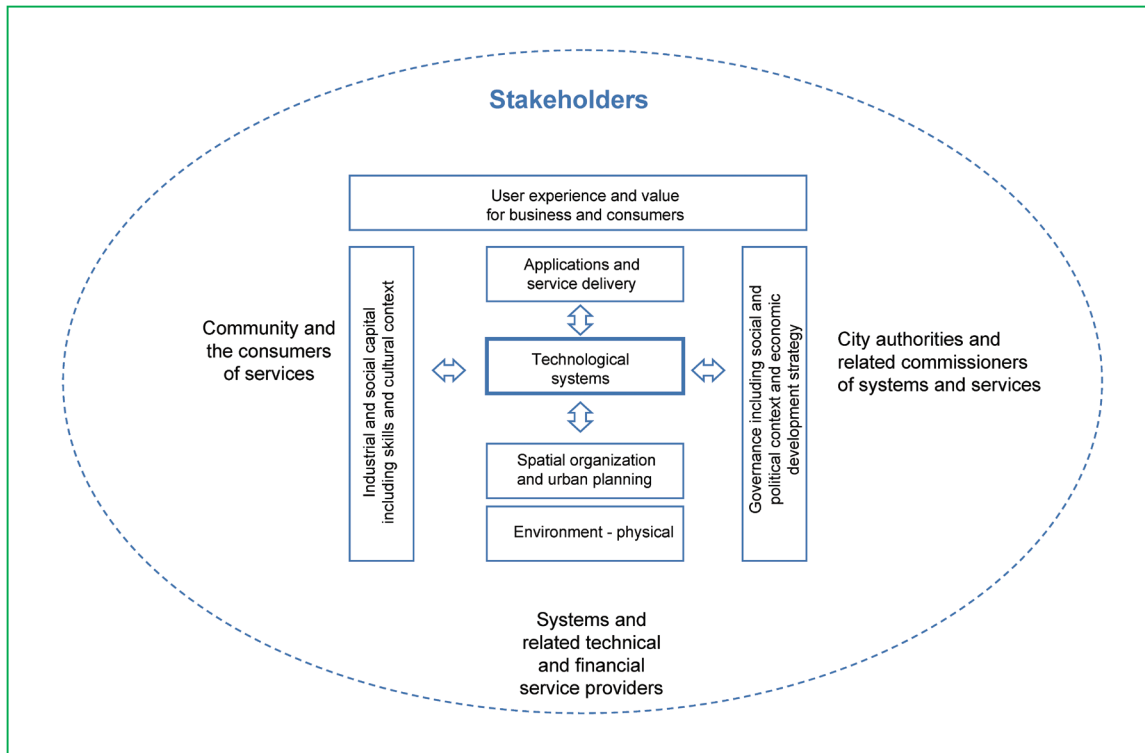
Stakeholders

User experience and value for business and consumers

Community and the consumers of services

Industrial and social capital including skills and cultural context

Applications and service delivery

Technological systems

Spatial organization and urban planning

Environment - physical

Governance including social and political context and economic development strategy

City authorities and related commissioners of systems and services

Systems and related technical and financial service providers